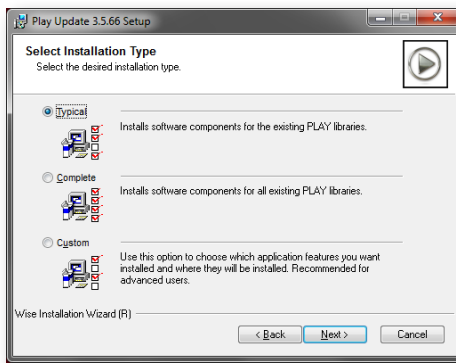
Play Update 3.5.66 Setup

Select Installation Type
Select the desired installation type.

Typical
Installs software components for the existing PLAY libraries.

Complete
Installs software components for all existing PLAY libraries.

Custom
Use this option to choose which application features you want installed and where they will be installed. Recommended for advanced users.

Wise Installation Wizard (R)

< Back
Next >
Cancel